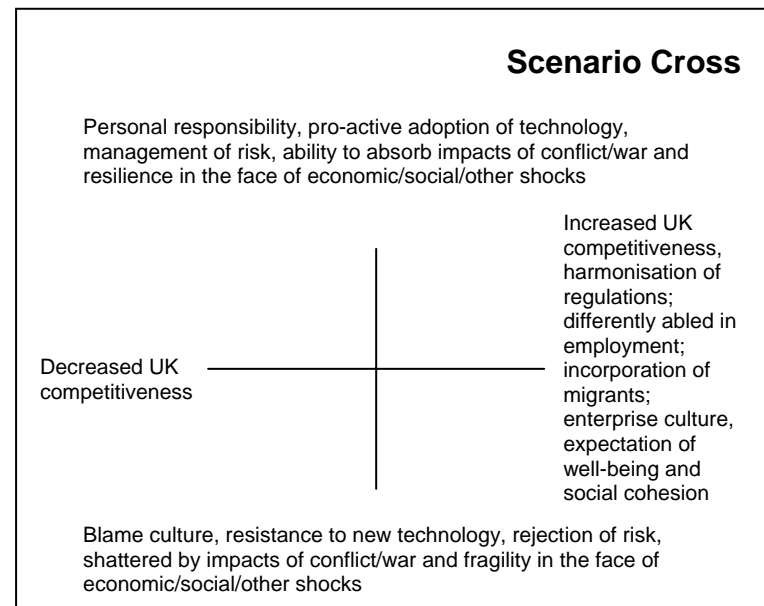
Scenario Cross

Personal responsibility, pro-active adoption of technology, management of risk, ability to absorb impacts of conflict/war and resilience in the face of economic/social/other shocks

Decreased UK competitiveness

Increased UK competitiveness, harmonisation of regulations; differently abled in employment; incorporation of migrants; enterprise culture, expectation of well-being and social cohesion

Blame culture, resistance to new technology, rejection of risk, shattered by impacts of conflict/war and fragility in the face of economic/social/other shocks